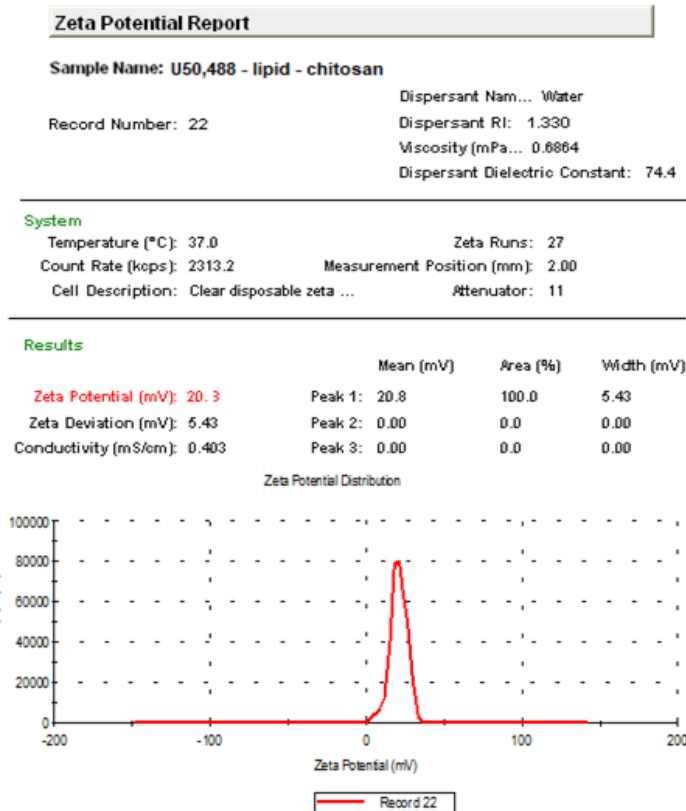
Zeta Potential Report

Sample Name: U50,488 - lipid - chitosan

Record Number: 22

Dispersant Nam... Water
Dispersant RI: 1.330
Viscosity (mPa... 0.6864
Dispersant Dielectric Constant: 74.4

System

Temperature (°C): 37.0
Zeta Runs: 27
Count Rate (kcps): 2313.2
Measurement Position (mm): 2.00
Cell Description: Clear disposable zeta ...
Attenuator: 11

Results

| | | | Mean (mV) | Area (%) | Width (mV) |
|---|---|---|---|---|---|
| Zeta Potential (mV): | 20.3 | Peak 1: | 20.8 | 100.0 | 5.43 |
| Zeta Deviation (mV): | 5.43 | Peak 2: | 0.00 | 0.0 | 0.00 |
| Conductivity (mS/cm): | 0.403 | Peak 3: | 0.00 | 0.0 | 0.00 |

Zeta Potential Distribution

100000
80000
60000
40000
20000
0
-200
-100
0
100
200
Zeta Potential (mV)

Record 22